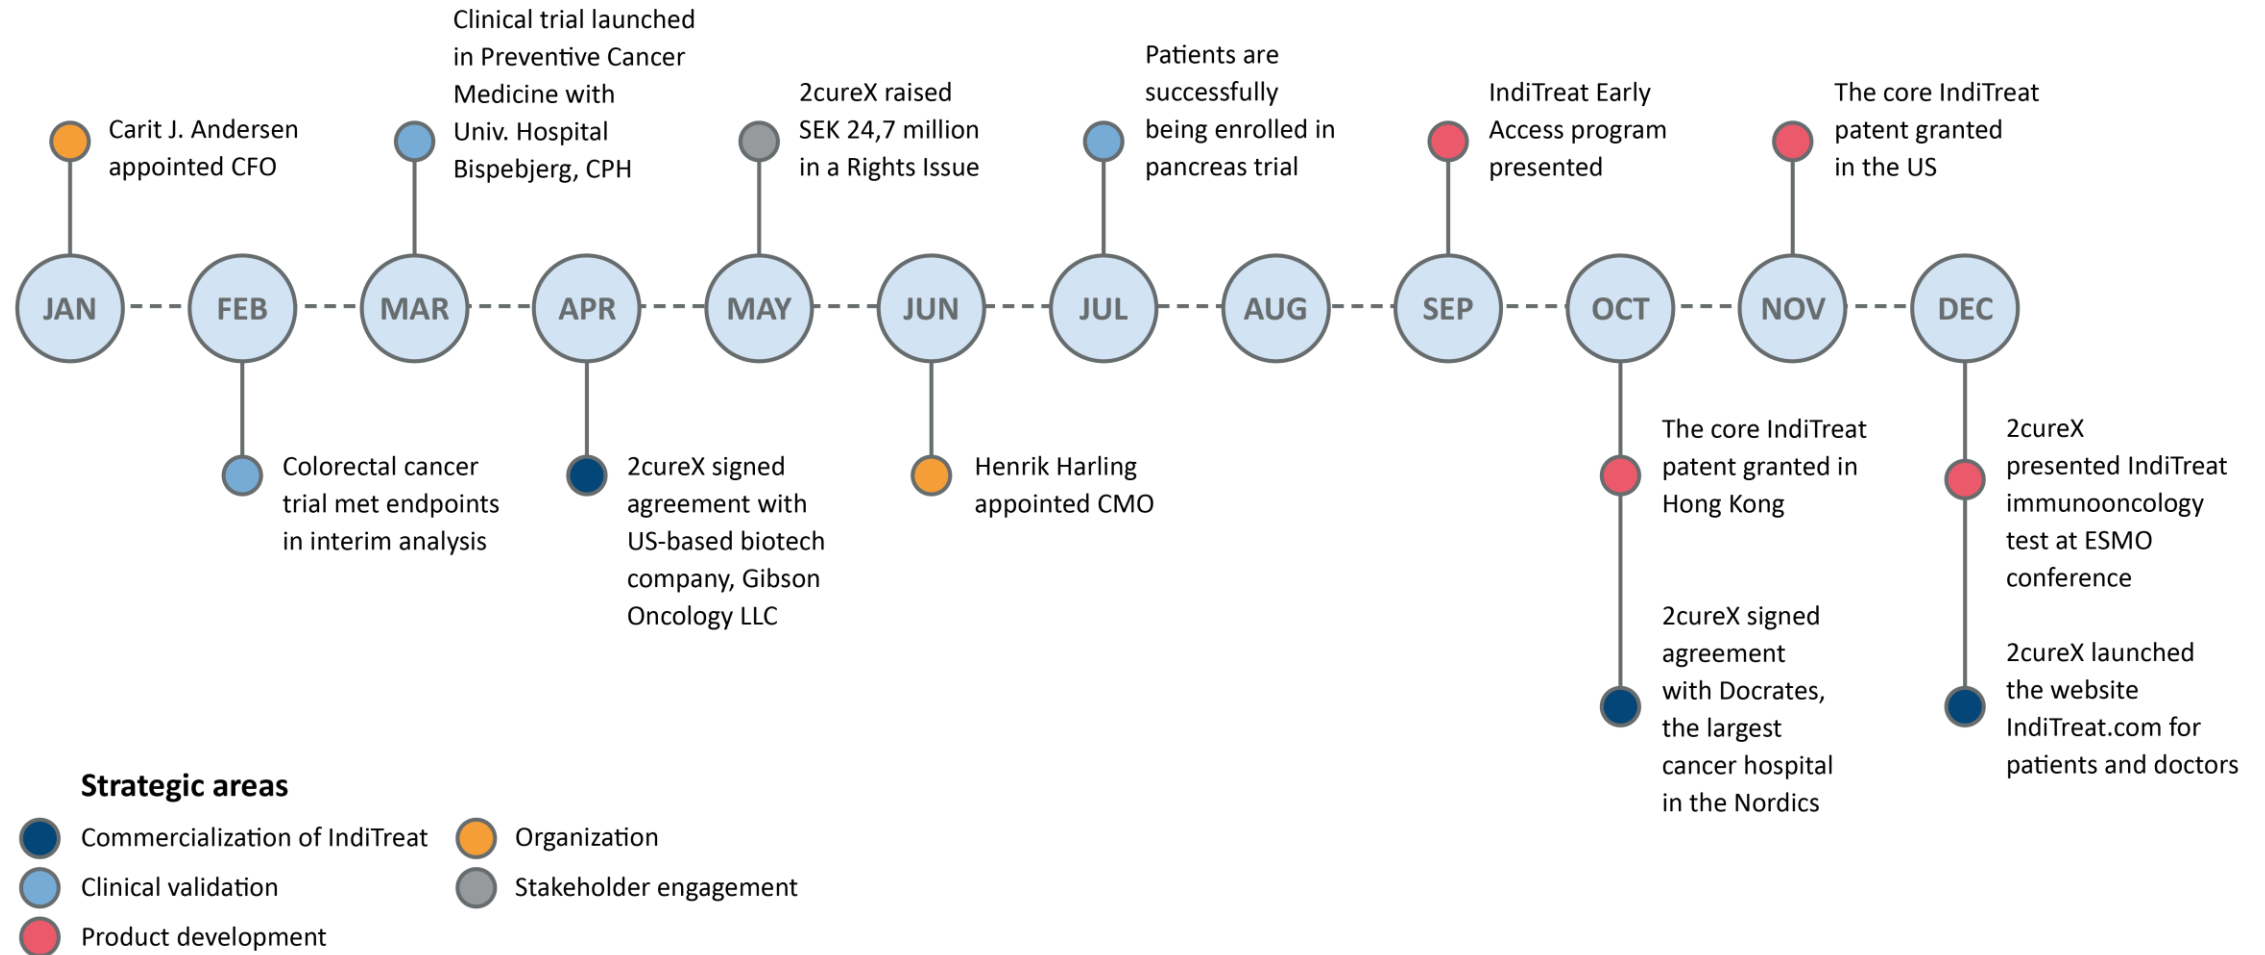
Carit J. Andersen appointed CFO

Clinical trial launched in Preventive Cancer Medicine with Univ. Hospital Bispebjerg, CPH

2cureX raised SEK 24,7 million in a Rights Issue

Patients are successfully being enrolled in pancreas trial

IndiTreat Early Access program presented

The core IndiTreat patent granted in the US

JAN FEB MAR APR MAY JUN JUL AUG SEP OCT NOV DEC

Colorectal cancer trial met endpoints in interim analysis

2cureX signed agreement with US-based biotech company, Gibson Oncology LLC

Henrik Harling appointed CMO

The core IndiTreat patent granted in Hong Kong

2cureX signed agreement with Docrates, the largest cancer hospital in the Nordics

2cureX presented IndiTreat immunooncology test at ESMO conference

2cureX launched the website IndiTreat.com for patients and doctors

Strategic areas

Commercialization of IndiTreat

Clinical validation

Product development

Organization

Stakeholder engagement